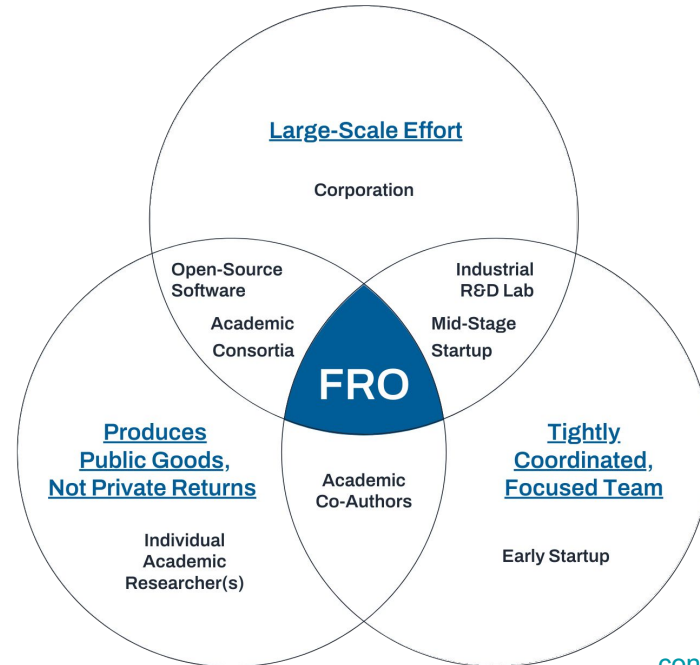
Large-Scale Effort

Corporation

Open-Source Software

Academic Consortia

Industrial R&D Lab

Mid-Stage Startup

FRO

Produces Public Goods, Not Private Returns

Academic Co-Authors

Tightly Coordinated, Focused Team

Individual Academic Researcher(s)

Early Startup

con